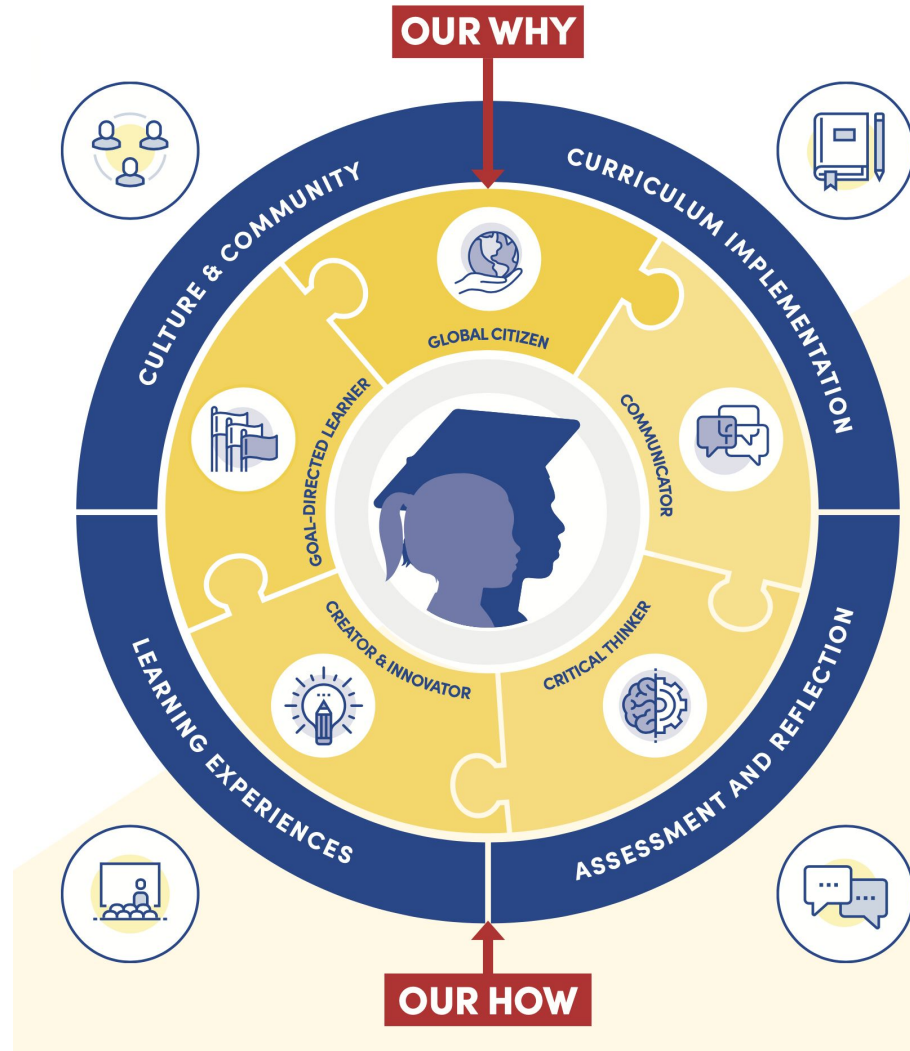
OUR WHY

CULTURE & COMMUNITY

CURRICULUM IMPLEMENTATION

GLOBAL CITIZEN

GOAL-DIRECTED LEARNER

COMMUNICATOR

CREATOR & INNOVATOR

CRITICAL THINKER

LEARNING EXPERIENCES

ASSESSMENT AND REFLECTION

OUR HOW